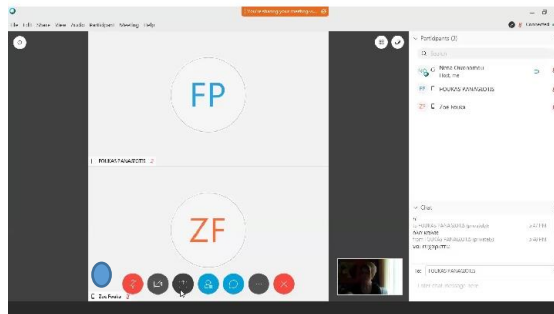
File Edit Share View Audio Participant Meeting Help

You're sharing your meeting ...

Connected

Participants (3)

Search

Nima Gharavi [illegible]
Host, me

FP FOUKAS PANAGIOTIS

ZF Zoe Foukas

FP

FOUKAS PANAGIOTIS

ZF

Zoe Foukas

Chat

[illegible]

To: FOUKAS PANAGIOTIS

Enter chat message here